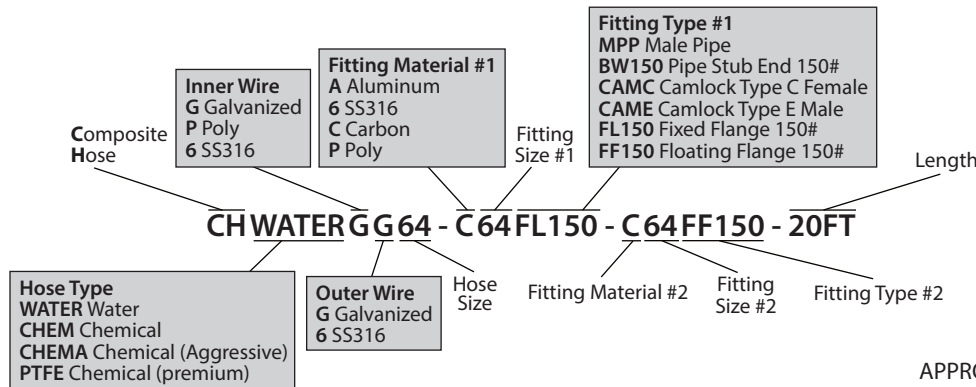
Composite Hose

Inner Wire
G Galvanized
P Poly
6 SS316

Fitting Material #1
A Aluminum
6 SS316
C Carbon
P Poly

Fitting Size #1

Fitting Type #1
MPP Male Pipe
BW150 Pipe Stub End 150#
CAMC Camlock Type C Female
CAME Camlock Type E Male
FL150 Fixed Flange 150#
FF150 Floating Flange 150#

Length

CH WATER G G 64 - C 64 FL150 - C 64 FF150 - 20FT

Hose Type
WATER Water
CHEM Chemical
CHEMA Chemical (Aggressive)
PTFE Chemical (premium)

Outer Wire
G Galvanized
6 SS316

Hose Size

Fitting Material #2

Fitting Size #2

Fitting Type #2

APPR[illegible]